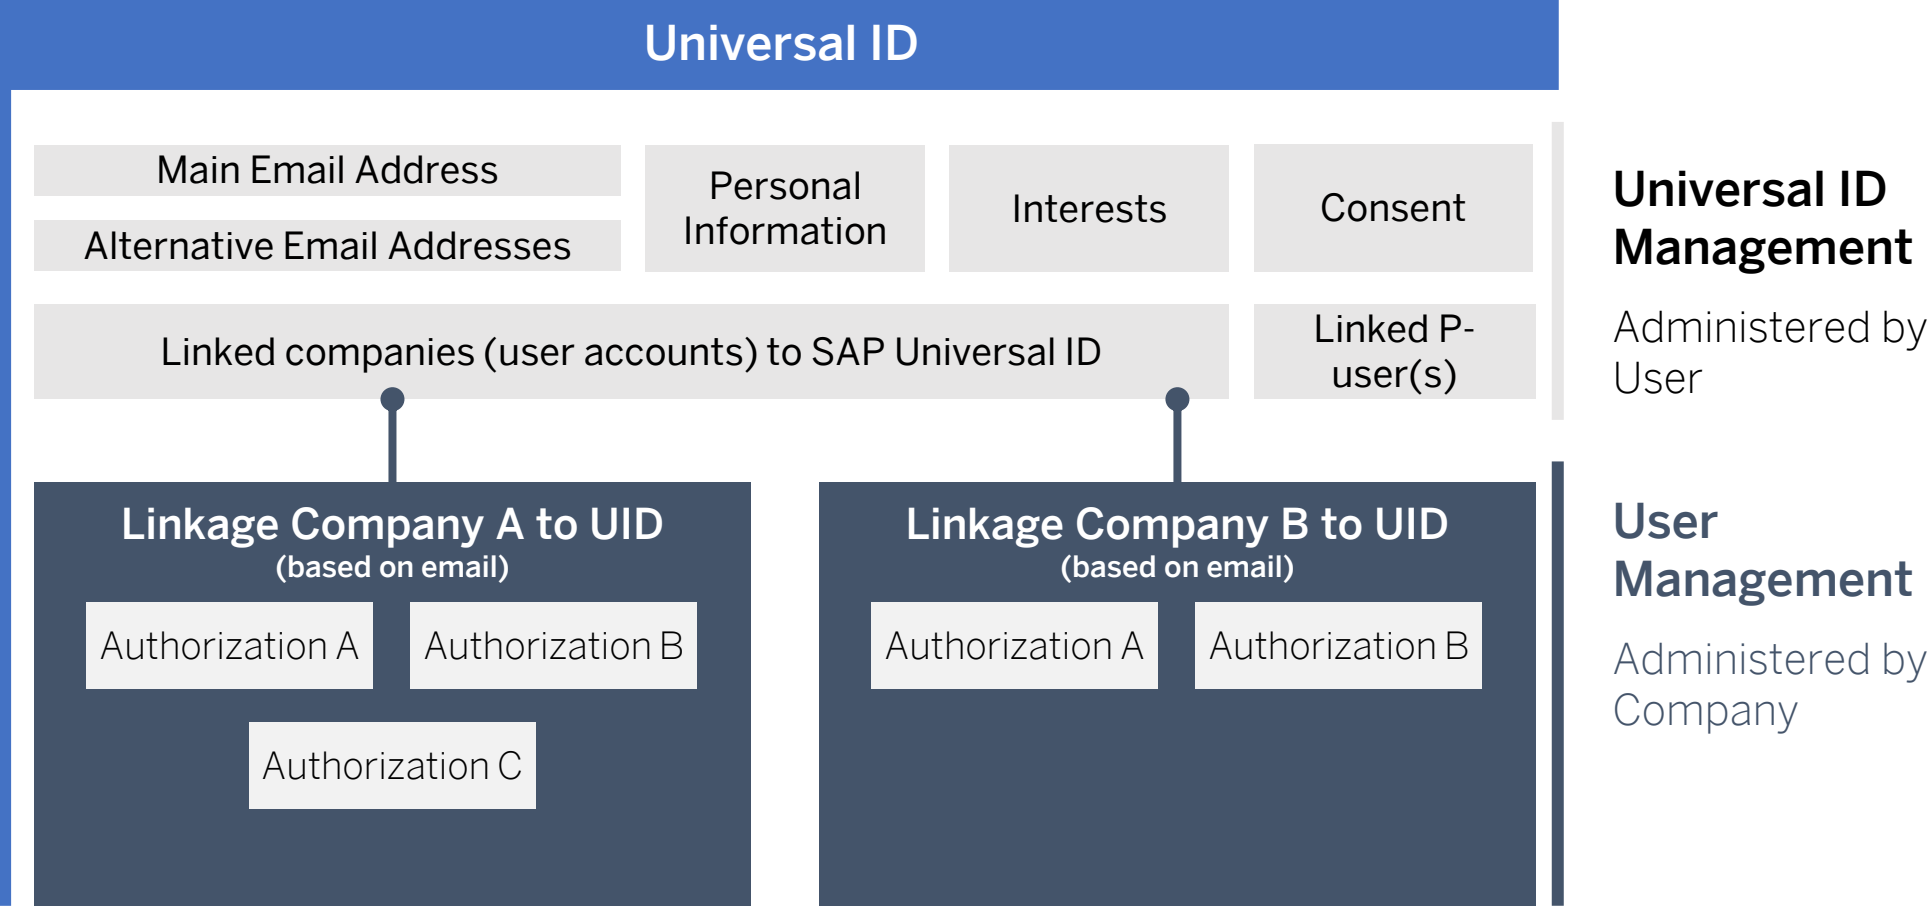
Universal ID

Main Email Address

Alternative Email Addresses

Personal Information

Interests

Consent

Linked companies (user accounts) to SAP Universal ID

Linked P-user(s)

Universal ID Management

Administered by User

Linkage Company A to UID
(based on email)

Authorization A

Authorization B

Authorization C

Linkage Company B to UID
(based on email)

Authorization A

Authorization B

User Management

Administered by Company